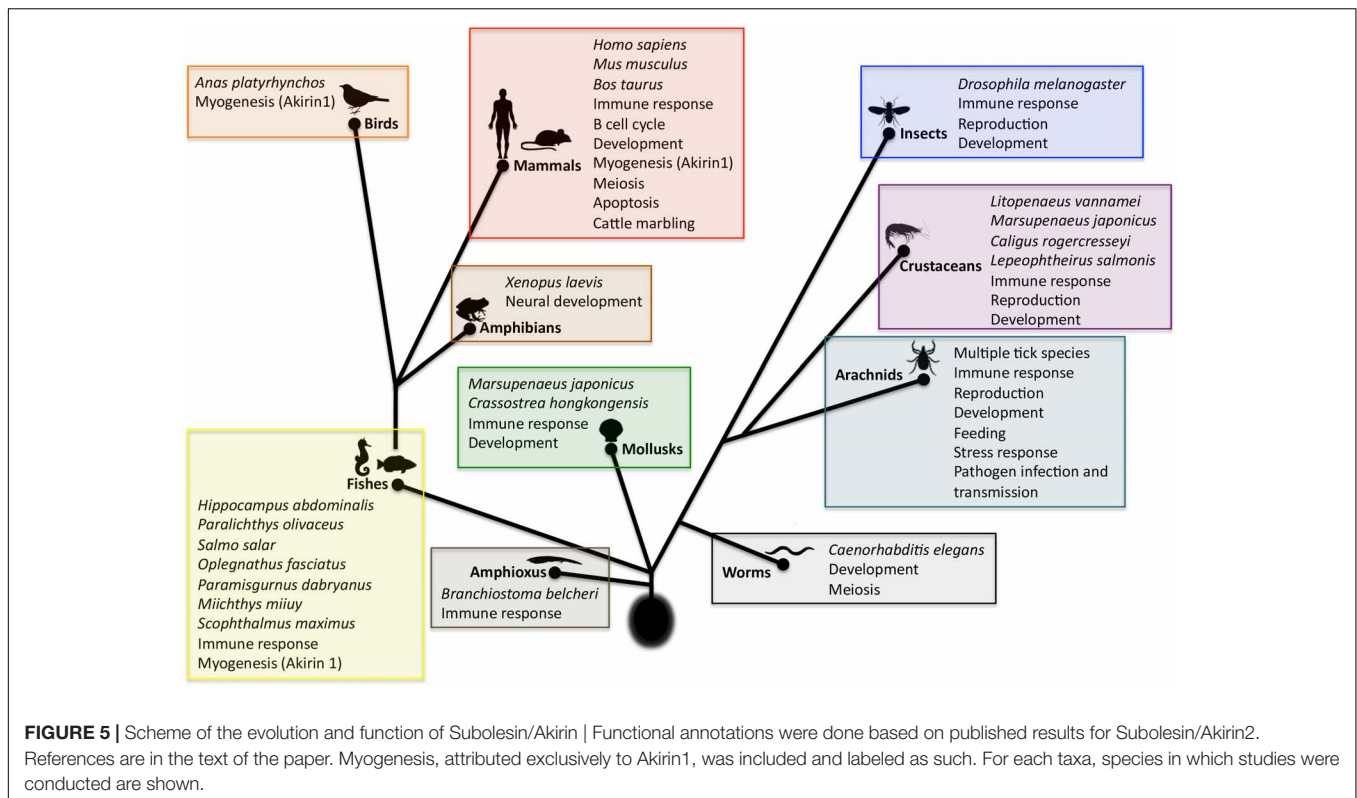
Anas platyrhynchos
Myogenesis (Akirin1)
Birds

Mammals
Homo sapiens
Mus musculus
Bos taurus
Immune response
B cell cycle
Development
Myogenesis (Akirin1)
Meiosis
Apoptosis
Cattle marbling

Insects
Drosophila melanogaster
Immune response
Reproduction
Development

Crustaceans
Litopenaeus vannamei
Marsupenaeus japonicus
Caligus rogercresseyi
Lepeophtheirus salmonis
Immune response
Reproduction
Development

Xenopus laevis
Neural development
Amphibians

Arachnids
Multiple tick species
Immune response
Reproduction
Development
Feeding
Stress response
Pathogen infection and transmission

Marsupenaeus japonicus
Crassostrea hongkongensis
Immune response
Development
Mollusks

Fishes
Hippocampus abdominalis
Paralichthys olivaceus
Salmo salar
Oplegnathus fasciatus
Paramisgurnus dabryanus
Miichthys miiuy
Scophthalmus maximus
Immune response
Myogenesis (Akirin 1)

Amphioxus
Branchiostoma belcheri
Immune response

Worms
Caenorhabditis elegans
Development
Meiosis

FIGURE 5 | Scheme of the evolution and function of Subolesin/Akirin | Functional annotations were done based on published results for Subolesin/Akirin2. References are in the text of the paper. Myogenesis, attributed exclusively to Akirin1, was included and labeled as such. For each taxa, species in which studies were conducted are shown.